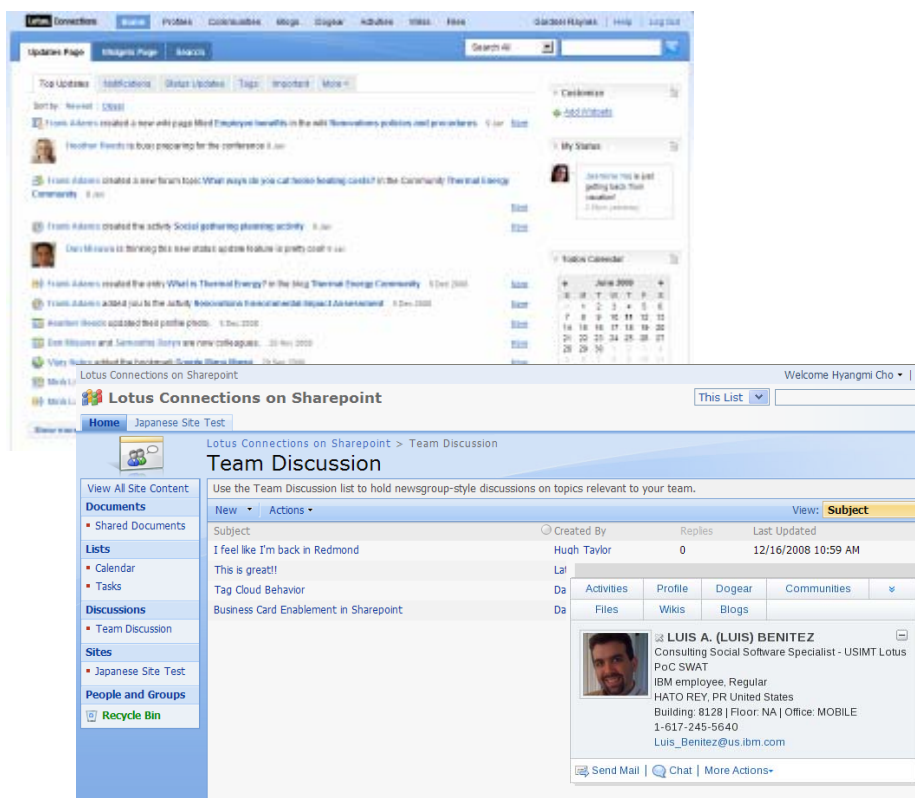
Lotus Connections Home Profiles Communities Blogs Dogear Activities Wikis Files Gordon Haynes | Help | Log Out

Updates Page Widgets Page Search

Search All

Top Updates Notifications Status Updates Tags Important More

Sort by: Newest | Oldest

Frank Adams created a new wiki page titled Employee benefits in the wiki Renovations policies and procedures 6 Jan More

Heather Reeds is busy preparing for the conference 6 Jan

Frank Adams created a new forum topic What ways do you cut home heating costs? in the Community Thermal Energy Community 6 Jan More

Frank Adams created the activity Social gathering planning activity 6 Jan More

Dan Misawa is thinking this new status update feature is pretty cool! 6 Jan

Frank Adams created the entry What is Thermal Energy? in the blog Thermal Energy Community 5 Dec 2008 More

Frank Adams added you to the activity Renovations Environmental Impact Assessment 5 Dec 2008 More

Heather Reeds updated their profile photo. 5 Dec 2008 More

Dan Misawa and Samantha Daryn are now colleagues. 20 Nov 2008 More

Customize

Add Widgets

My Status

Jasmine Haj is just getting back from vacation!

Todos Calendar

June 2009

Lotus Connections on Sharepoint

Welcome Hyangmi Cho

Lotus Connections on Sharepoint

This List

Home Japanese Site Test

Lotus Connections on Sharepoint > Team Discussion

Team Discussion

View All Site Content

Documents

Shared Documents

Lists

Calendar

Tasks

Discussions

Team Discussion

Sites

Japanese Site Test

People and Groups

Recycle Bin

Use the Team Discussion list to hold newsgroup-style discussions on topics relevant to your team.

New Actions View: Subject

| Subject | Created By | Replies | Last Updated |
|---|---|---|---|
| I feel like I'm back in Redmond | Hugh Taylor | 0 | 12/16/2008 10:59 AM |
| This is great!! | La | | |
| Tag Cloud Behavior | Da | | |
| Business Card Enablement in Sharepoint | Da | | |

Activities Profile Dogear Communities

Files Wikis Blogs

LUIS A. (LUIS) BENITEZ

Consulting Social Software Specialist - USIMT Lotus PoC SWAT

IBM employee, Regular

HATO REY, PR United States

Building: 8128 | Floor: NA | Office: MOBILE

1-617-245-5640

Luis_Benitez@us.ibm.com

Send Mail | Chat | More Actions